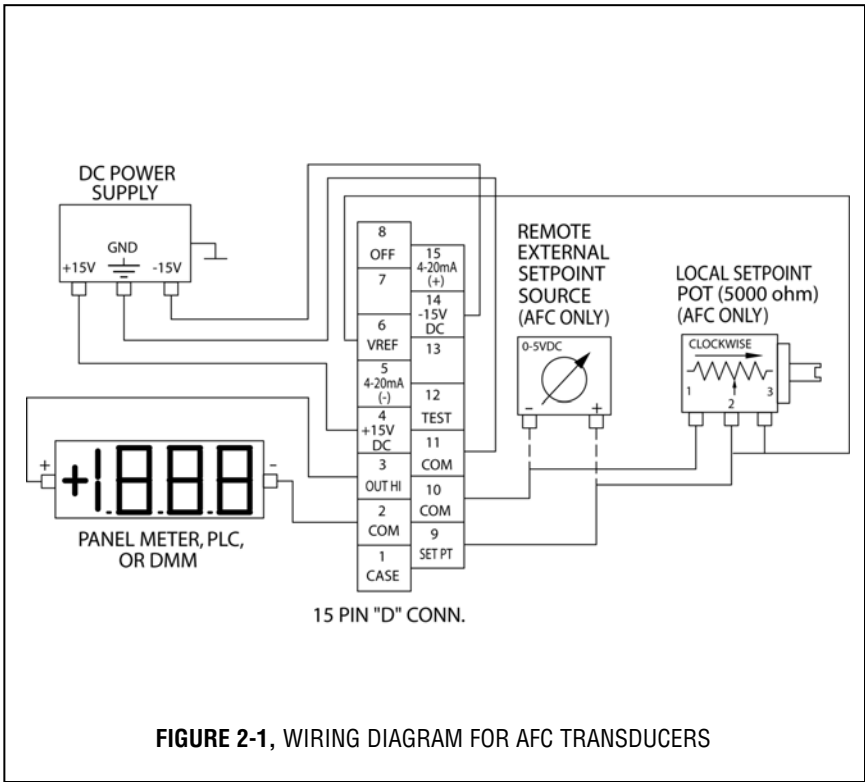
DC POWER SUPPLY

GND

+15V

-15V

8
OFF

7

6
VREF

5
4-20mA
(-)

4
+15V
DC

3
OUT HI

2
COM

1
CASE

15
4-20mA
(+)

14
-15V
DC

13

12
TEST

11
COM

10
COM

9
SET PT

REMOTE EXTERNAL SETPOINT SOURCE (AFC ONLY)

0-5VDC

-

+

LOCAL SETPOINT POT (5000 ohm) (AFC ONLY)

CLOCKWISE

1

2

3

+

+1.8.8.8

-

PANEL METER, PLC, OR DMM

15 PIN "D" CONN.

**FIGURE 2-1,** WIRING DIAGRAM FOR AFC TRANSDUCERS